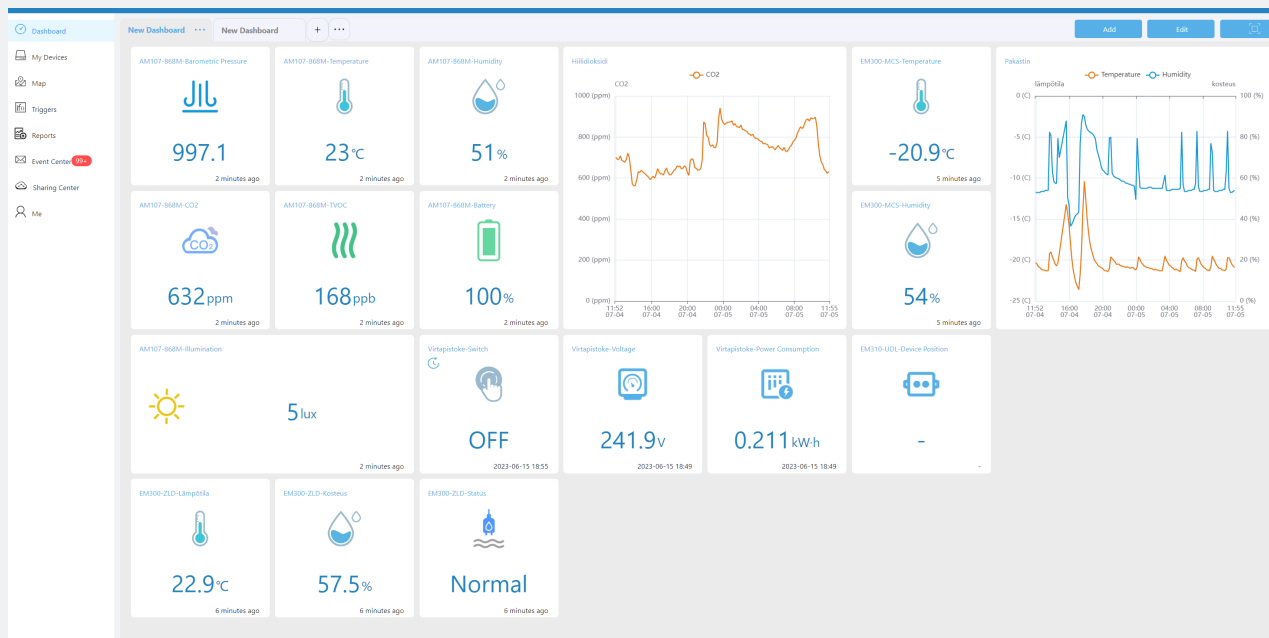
Dashboard
My Devices
Map
Triggers
Reports
Event Center 99+
Sharing Center
Me

New Dashboard ··· New Dashboard + ···

Add Edit

AM107-868M-Barometric Pressure
997.1
2 minutes ago

AM107-868M-Temperature
23℃
2 minutes ago

AM107-868M-Humidity
51%
2 minutes ago

Hiilidioksidi
CO2
CO2
1000 (ppm)
800 (ppm)
600 (ppm)
400 (ppm)
200 (ppm)
0 (ppm)
11:52 07-04
16:00 07-04
20:00 07-04
00:00 07-05
04:00 07-05
08:00 07-05
11:55 07-05

EM300-MCS-Temperature
-20.9℃
5 minutes ago

Pakastin
Temperature Humidity
lämpötila
kosteus
0 (C)
-5 (C)
-10 (C)
-15 (C)
-20 (C)
-25 (C)
100 (%)
80 (%)
60 (%)
40 (%)
20 (%)
0 (%)
11:52 07-04
16:00 07-04
20:00 07-04
00:00 07-05
04:00 07-05
08:00 07-05
11:55 07-05

AM107-868M-CO2
632ppm
2 minutes ago

AM107-868M-TVOC
168ppb
2 minutes ago

AM107-868M-Battery
100%
2 minutes ago

EM300-MCS-Humidity
54%
5 minutes ago

AM107-868M-Illumination
5lux
2 minutes ago

Virtapistoke-Switch
OFF
2023-06-15 18:55

Virtapistoke-Voltage
241.9V
2023-06-15 18:49

Virtapistoke-Power Consumption
0.211kW·h
2023-06-15 18:49

EM310-UDL-Device Position
-
-

EM300-ZLD-Lämpötila
22.9℃
6 minutes ago

EM300-ZLD-Kosteus
57.5%
6 minutes ago

EM300-ZLD-Status
Normal
6 minutes ago